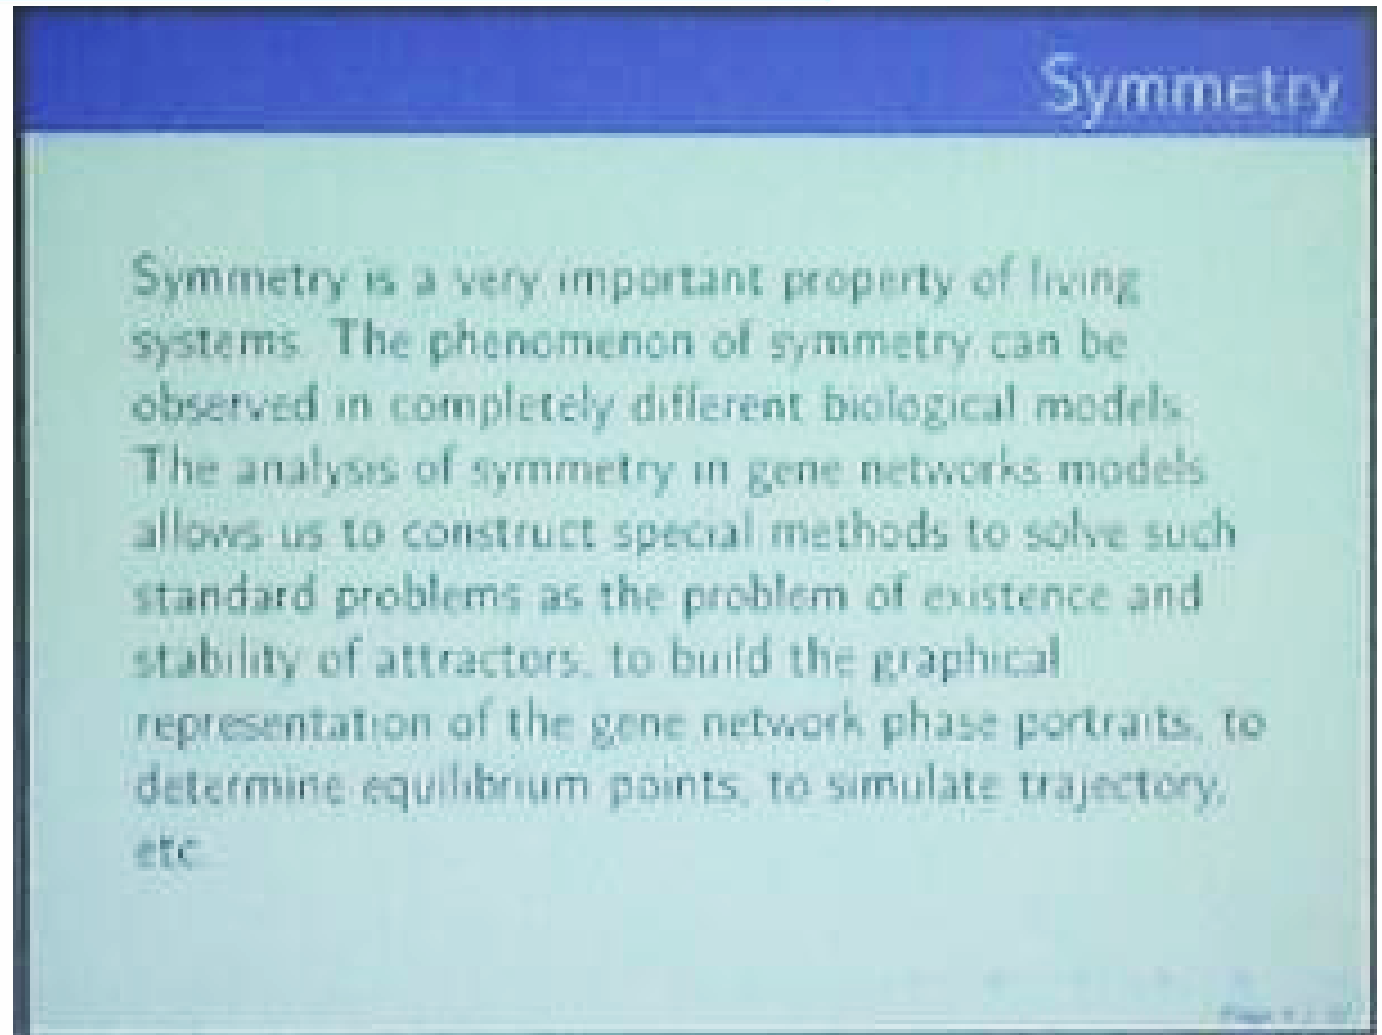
Symmetry

Symmetry is a very important property of living systems. The phenomenon of symmetry can be observed in completely different biological models. The analysis of symmetry in gene networks models allows us to construct special methods to solve such standard problems as the problem of existence and stability of attractors, to build the graphical representation of the gene network phase portraits, to determine equilibrium points, to simulate trajectory, etc.

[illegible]